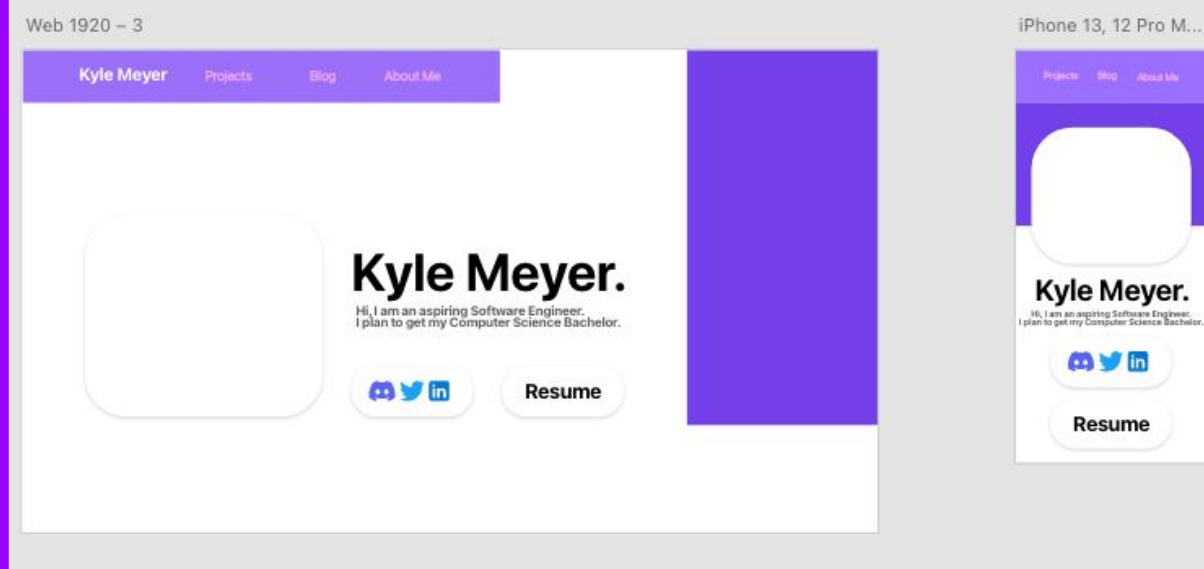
Web 1920 – 3

Kyle Meyer Projects Blog About Me

Kyle Meyer.

Hi, I am an aspiring Software Engineer.
I plan to get my Computer Science Bachelor.

in

Resume

iPhone 13, 12 Pro M...

Projects Blog About Me

Kyle Meyer.

Hi, I am an aspiring Software Engineer.
I plan to get my Computer Science Bachelor.

in

Resume